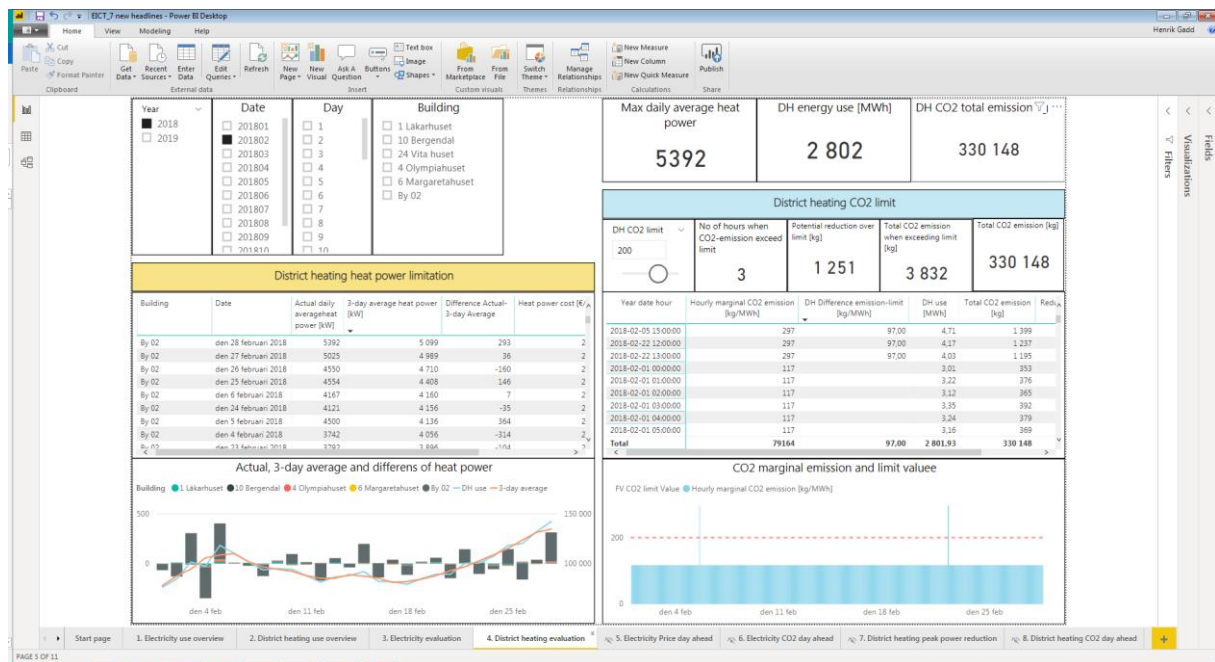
EICT_7 new headlines - Power BI Desktop

Home View Modeling Help

Henrik Gadd

Cut Copy Paste Format Painter Clipboard
Get Data Recent Sources Enter Data Edit Queries Refresh External data
New Page New Visual Ask A Question Buttons Text box Image Shapes Insert
From Marketplace From File Custom visuals
Switch Theme Themes
Manage Relationships Relationships
New Measure New Column New Quick Measure Calculations
Publish Share

Year
2018
2019

Date
201801
201802
201803
201804
201805
201806
201807
201808
201809
201810

Day
1
2
3
4
5
6
7
8
9
10

Building
1 Läkarhuset
10 Bergendal
24 Vita huset
4 Olympiahuset
6 Margaretahuset
By 02

Max daily average heat power
5392

DH energy use [MWh]
2 802

DH CO2 total emission
330 148

District heating CO2 limit

DH CO2 limit
200

No of hours when CO2-emission exceed limit
3

Potential reduction over limit [kg]
1 251

Total CO2 emission when exceeding limit [kg]
3 832

Total CO2 emission [kg]
330 148

District heating heat power limitation

| Building | Date | Actual daily averageheat power [kW] | 3-day average heat power [kW] | Difference Actual-3-day Average | Heat power cost [€/ |
|---|---|---|---|---|---|
| By 02 | den 28 februari 2018 | 5392 | 5 099 | 293 | 2 |
| By 02 | den 27 februari 2018 | 5025 | 4 989 | 36 | 2 |
| By 02 | den 26 februari 2018 | 4550 | 4 710 | -160 | 2 |
| By 02 | den 25 februari 2018 | 4554 | 4 408 | 146 | 2 |
| By 02 | den 6 februari 2018 | 4167 | 4 160 | 7 | 2 |
| By 02 | den 24 februari 2018 | 4121 | 4 156 | -35 | 2 |
| By 02 | den 5 februari 2018 | 4500 | 4 136 | 364 | 2 |
| By 02 | den 4 februari 2018 | 3742 | 4 056 | -314 | 2 |
| By 02 | den 23 februari 2018 | 3792 | 3 896 | -104 | |

| Year date hour | Hourly marginal CO2 emission [kg/MWh] | DH Difference emission-limit [kg/MWh] | DH use [MWh] | Total CO2 emission [kg] | Redu |
|---|---|---|---|---|---|
| 2018-02-05 15:00:00 | 297 | 97,00 | 4,71 | 1 399 | |
| 2018-02-22 12:00:00 | 297 | 97,00 | 4,17 | 1 237 | |
| 2018-02-22 13:00:00 | 297 | 97,00 | 4,03 | 1 195 | |
| 2018-02-01 00:00:00 | 117 | | 3,01 | 353 | |
| 2018-02-01 01:00:00 | 117 | | 3,22 | 376 | |
| 2018-02-01 02:00:00 | 117 | | 3,12 | 365 | |
| 2018-02-01 03:00:00 | 117 | | 3,35 | 392 | |
| 2018-02-01 04:00:00 | 117 | | 3,24 | 379 | |
| 2018-02-01 05:00:00 | 117 | | 3,16 | 369 | |
| Total | 79164 | 97,00 | 2 801,93 | 330 148 | |

Actual, 3-day average and differens of heat power
Building 1 Läkarhuset 10 Bergendal 4 Olympiahuset 6 Margaretahuset By 02 DH use 3-day average
500
0
150 000
100 000
den 4 feb den 11 feb den 18 feb den 25 feb

CO2 marginal emission and limit valuee
FV CO2 limit Value Hourly marginal CO2 emission [kg/MWh]
200
0
den 4 feb den 11 feb den 18 feb den 25 feb

Filters Visualizations Fields

Start page | 1. Electricity use overview | 2. District heating use overview | 3. Electricity evaluation | 4. District heating evaluation | 5. Electricity Price day ahead | 6. Electricity CO2 day ahead | 7. District heating peak power reduction | 8. District heating CO2 day ahead | +

PAGE 5 OF 11